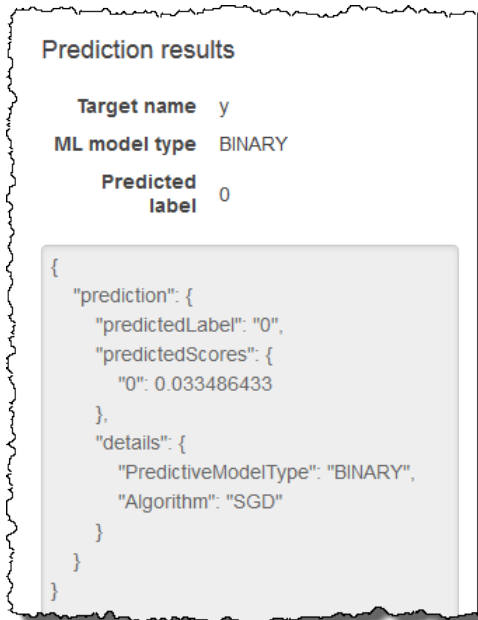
Prediction results

| | |
|---|---|
| Target name | y |
| ML model type | BINARY |
| Predicted label | 0 |

{
"prediction": {
"predictedLabel": "0",
"predictedScores": {
"0": 0.033486433
},
"details": {
"PredictiveModelType": "BINARY",
"Algorithm": "SGD"
}
}
}